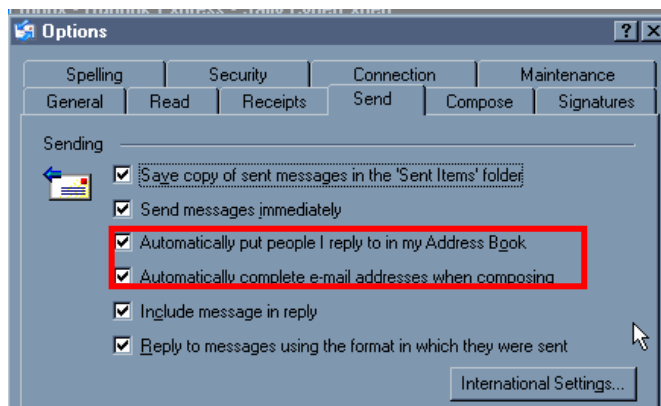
Options

Spelling
Security
Connection
Maintenance
General
Read
Receipts
Send
Compose
Signatures

Sending

Save copy of sent messages in the 'Sent Items' folder

Send messages immediately

Automatically put people I reply to in my Address Book

Automatically complete e-mail addresses when composing

Include message in reply

Reply to messages using the format in which they were sent

International Settings...